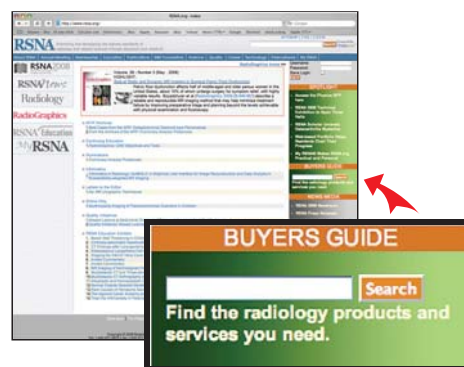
RSNA.org - index

RSNA

RSNA 2008

RSNA News

Radiology

RadioGraphics

RSNA Education

MyRSNA

SPOTLIGHT

BUYERS GUIDE

Search

Find the radiology products and services you need.

BUYERS GUIDE

Search

Find the radiology products and services you need.